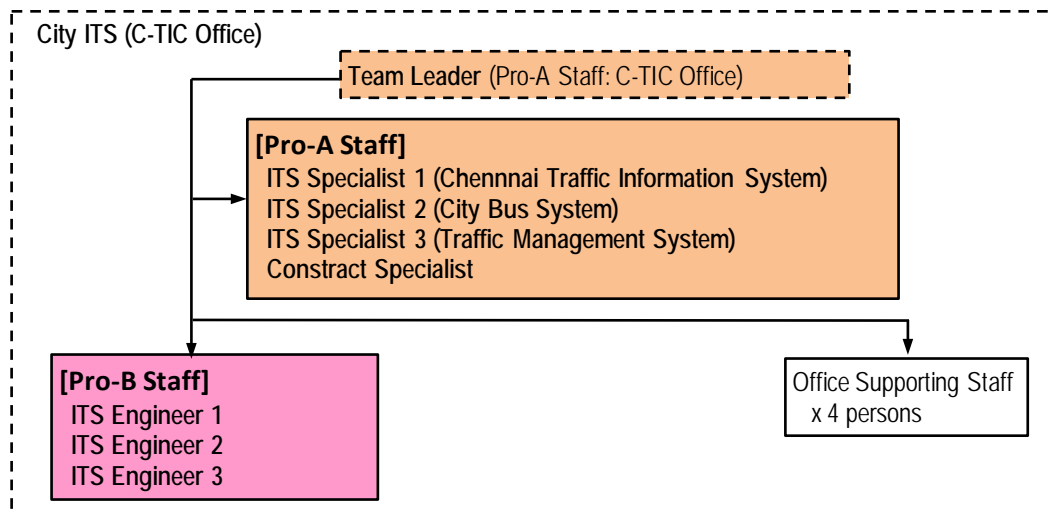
City ITS (C-TIC Office)

Team Leader (Pro-A Staff: C-TIC Office)

[Pro-A Staff]
ITS Specialist 1 (Chennnai Traffic Information System)
ITS Specialist 2 (City Bus System)
ITS Specialist 3 (Traffic Management System)
Constract Specialist

[Pro-B Staff]
ITS Engineer 1
ITS Engineer 2
ITS Engineer 3

Office Supporting Staff
x 4 persons